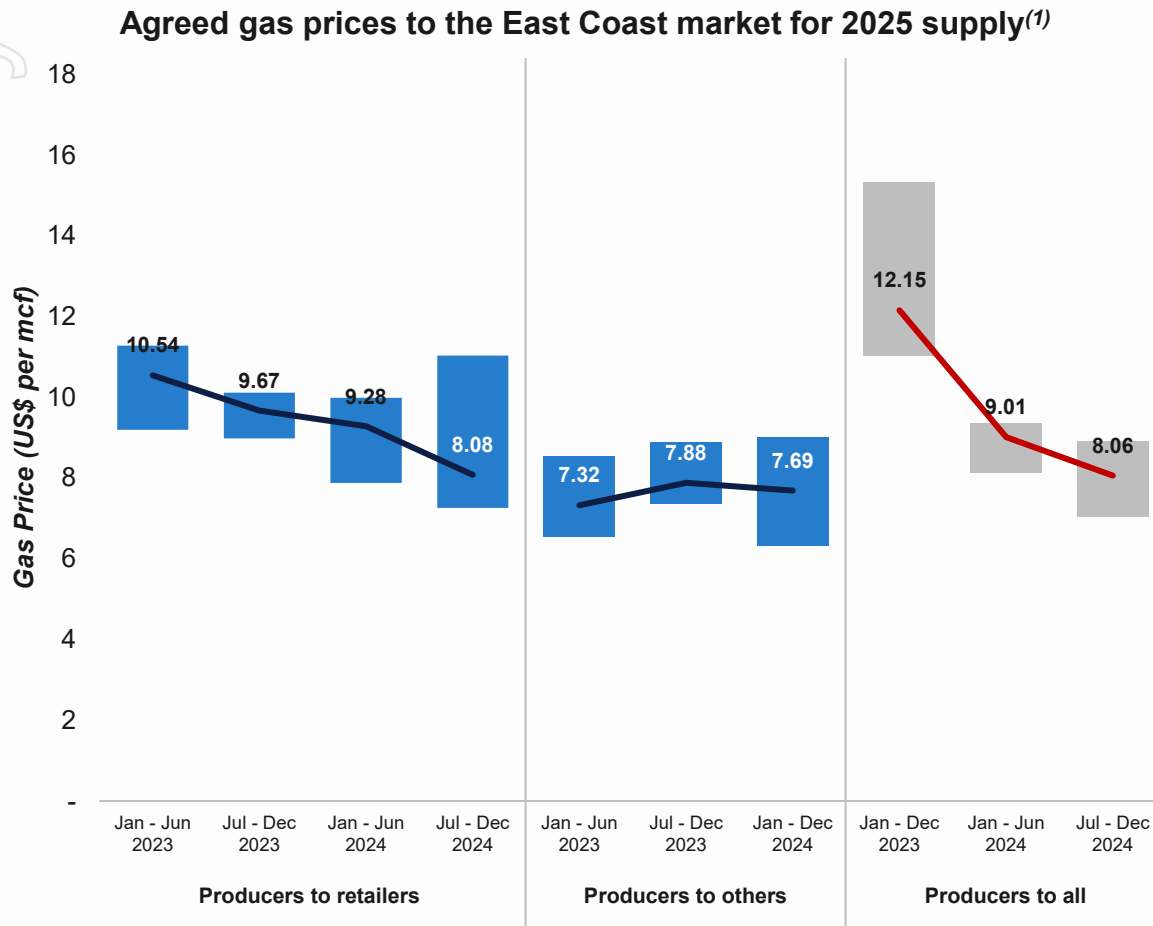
Agreed gas prices to the East Coast market for 2025 supply$^{(1)}$

Gas Price (US$ per mcf)

18
16
14
12
10
8
6
4
2
-

10.54
9.67
9.28
8.08
7.32
7.88
7.69
12.15
9.01
8.06

Jan - Jun 2023
Jul - Dec 2023
Jan - Jun 2024
Jul - Dec 2024
Jan - Jun 2023
Jul - Dec 2023
Jan - Dec 2024
Jan - Dec 2023
Jan - Jun 2024
Jul - Dec 2024

Producers to retailers
Producers to others
Producers to all